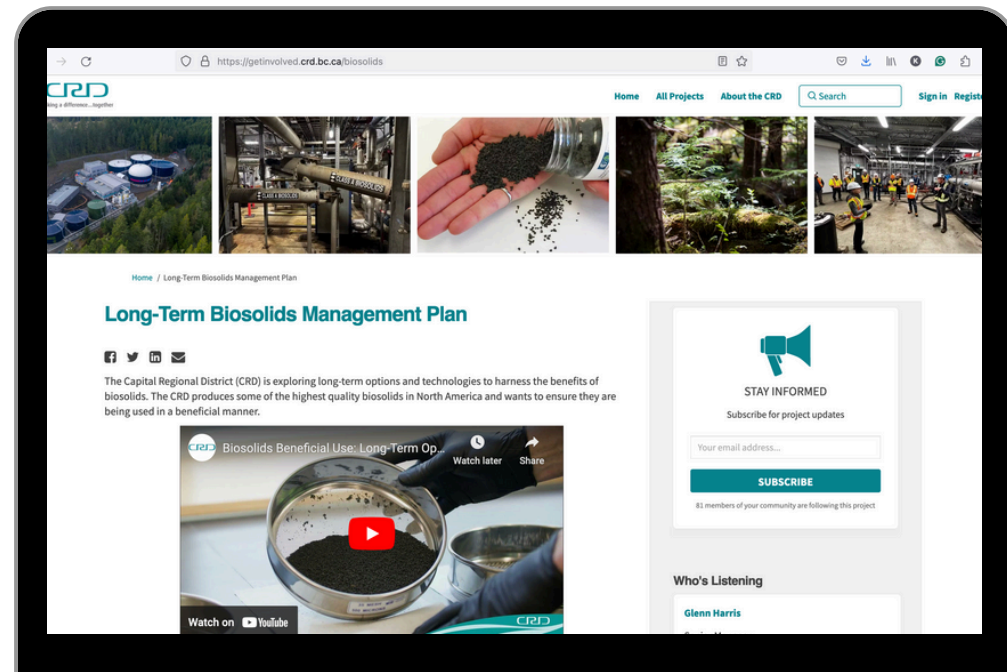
https://getinvolved.crd.bc.ca/biosolids

CRD
making a difference...together

Home All Projects About the CRD Search Sign in Registe

CLASS A BIOSOLIDS

Home / Long-Term Biosolids Management Plan

Long-Term Biosolids Management Plan

The Capital Regional District (CRD) is exploring long-term options and technologies to harness the benefits of biosolids. The CRD produces some of the highest quality biosolids in North America and wants to ensure they are being used in a beneficial manner.

CRD Biosolids Beneficial Use: Long-Term Op...
Watch later Share
Watch on YouTube
CRD

STAY INFORMED
Subscribe for project updates
Your email address...
SUBSCRIBE
81 members of your community are following this project

Who's Listening
Glenn Harris